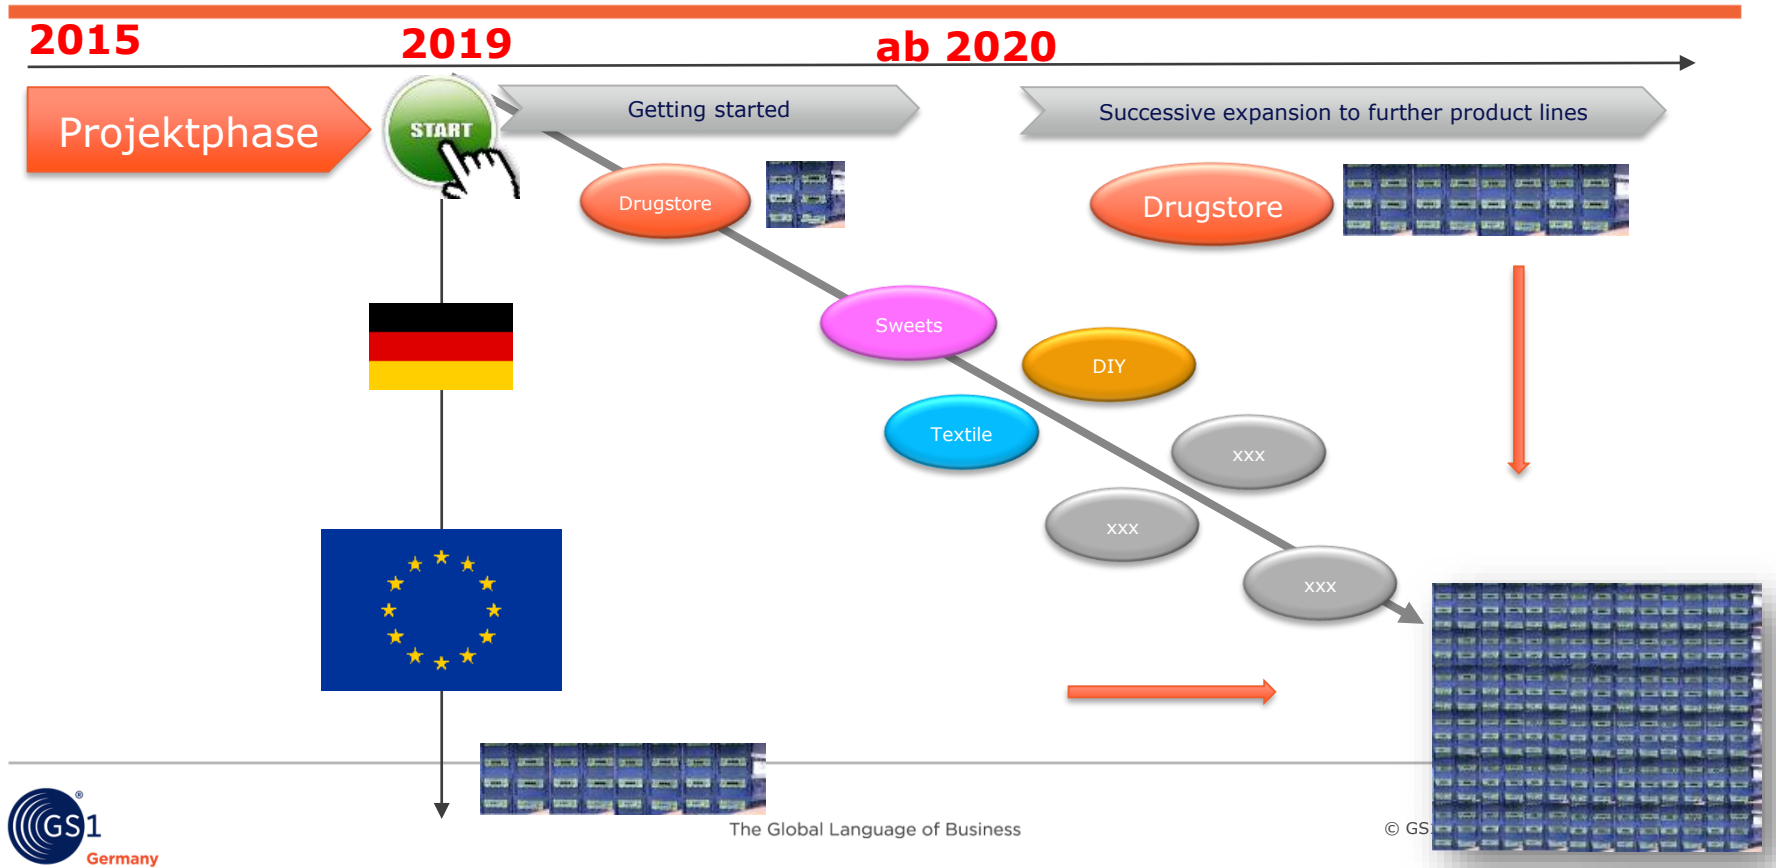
2015

2019

ab 2020

Projektphase

START

Getting started

Successive expansion to further product lines

Drugstore

Drugstore

Sweets

DIY

Textile

xxx

xxx

xxx

GS1 Germany

The Global Language of Business

© GS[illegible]